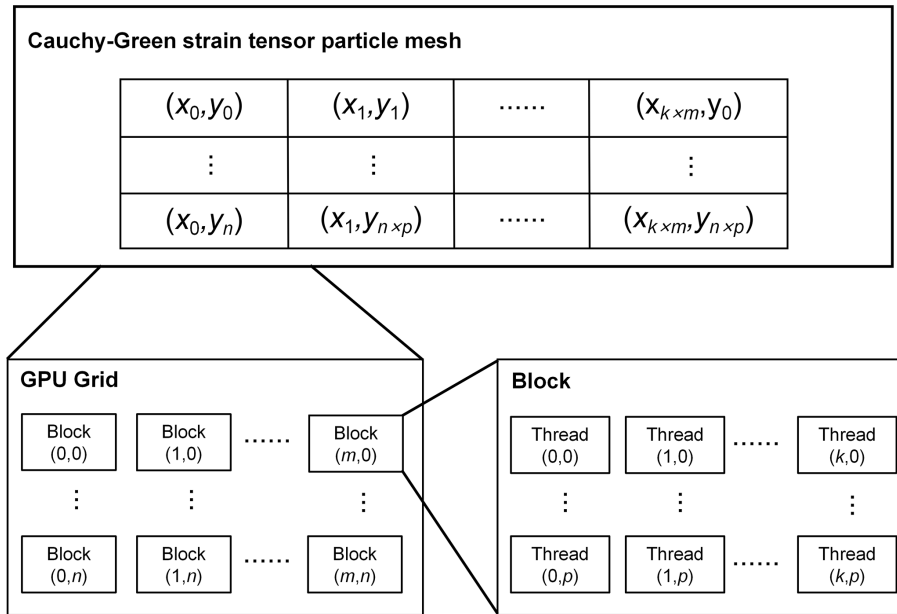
Cauchy-Green strain tensor particle mesh

| $(x_0,y_0)$ | $(x_1,y_1)$ | ...... | $(x_{k\times m},y_0)$ |
|---|---|---|---|
| ⋮ | ⋮ | | ⋮ |
| $(x_0,y_n)$ | $(x_1,y_{n\times p})$ | ...... | $(x_{k\times m},y_{n\times p})$ |

GPU Grid

Block (0,0) Block (1,0) ...... Block (m,0)
⋮ ⋮ ⋮
Block (0,n) Block (1,n) ...... Block (m,n)

Block

Thread (0,0) Thread (1,0) ...... Thread (k,0)
⋮ ⋮ ⋮
Thread (0,p) Thread (1,p) ...... Thread (k,p)